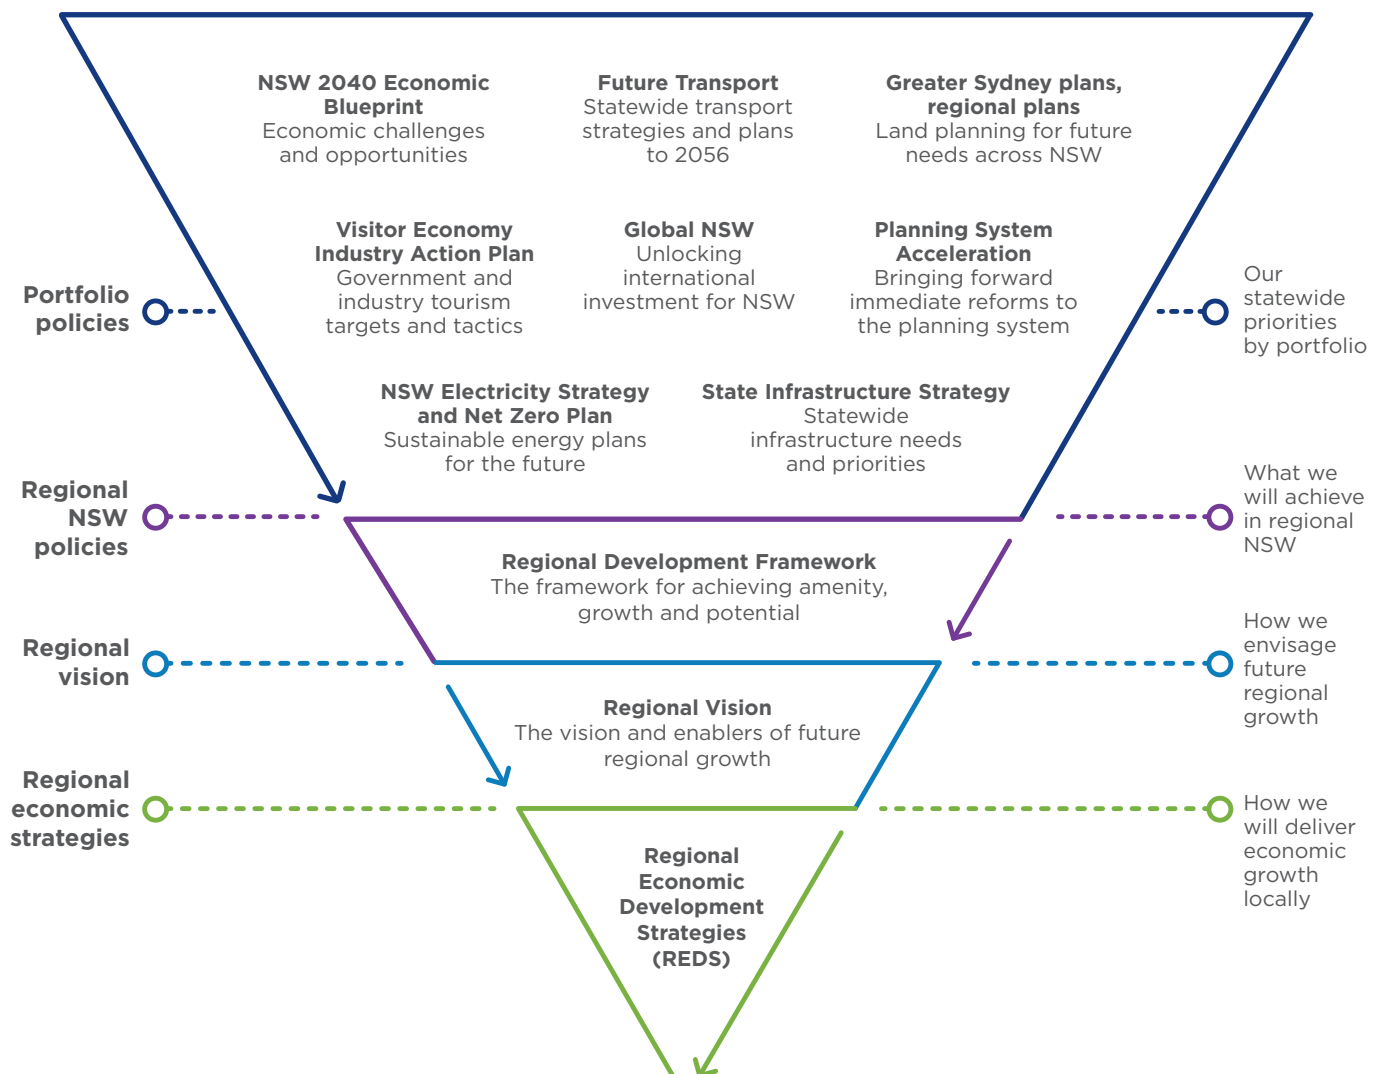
**NSW 2040 Economic Blueprint**
Economic challenges and opportunities

**Future Transport**
Statewide transport strategies and plans to 2056

**Greater Sydney plans, regional plans**
Land planning for future needs across NSW

**Portfolio policies**

**Visitor Economy Industry Action Plan**
Government and industry tourism targets and tactics

**Global NSW**
Unlocking international investment for NSW

**Planning System Acceleration**
Bringing forward immediate reforms to the planning system

Our statewide priorities by portfolio

**NSW Electricity Strategy and Net Zero Plan**
Sustainable energy plans for the future

**State Infrastructure Strategy**
Statewide infrastructure needs and priorities

**Regional NSW policies**

What we will achieve in regional NSW

**Regional Development Framework**
The framework for achieving amenity, growth and potential

**Regional vision**

How we envisage future regional growth

**Regional Vision**
The vision and enablers of future regional growth

**Regional economic strategies**

How we will deliver economic growth locally

**Regional Economic Development Strategies (REDS)**